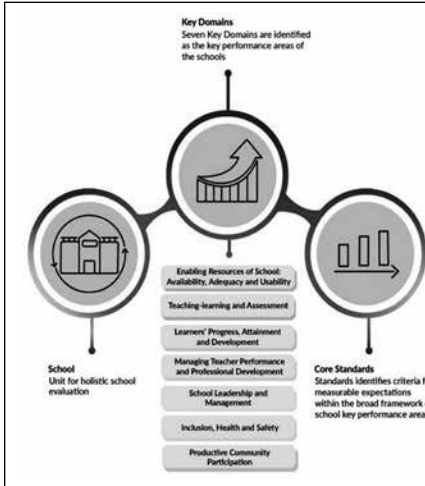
Key Domains
Seven Key Domains are identified as the key performance areas of the schools

Enabling Resources of School: Availability, Adequacy and Usability

Teaching-learning and Assessment

Learners' Progress, Attainment and Development

Managing Teacher Performance and Professional Development

School Leadership and Management

Inclusion, Health and Safety

Productive Community Participation

School
Unit for holistic school evaluation

Core Standards
Standards identifies criteria f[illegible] measurable expectations within the broad framework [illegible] school key performance area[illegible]